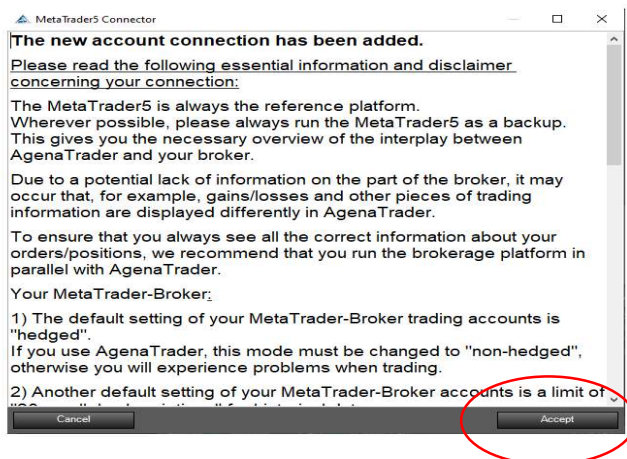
MetaTrader5 Connector

The new account connection has been added.

Please read the following essential information and disclaimer concerning your connection:

The MetaTrader5 is always the reference platform.
Wherever possible, please always run the MetaTrader5 as a backup. This gives you the necessary overview of the interplay between AgenaTrader and your broker.

Due to a potential lack of information on the part of the broker, it may occur that, for example, gains/losses and other pieces of trading information are displayed differently in AgenaTrader.

To ensure that you always see all the correct information about your orders/positions, we recommend that you run the brokerage platform in parallel with AgenaTrader.

Your MetaTrader-Broker:

1) The default setting of your MetaTrader-Broker trading accounts is "hedged".
If you use AgenaTrader, this mode must be changed to "non-hedged", otherwise you will experience problems when trading.

2) Another default setting of your MetaTrader-Broker accounts is a limit of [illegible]

Cancel

Accept